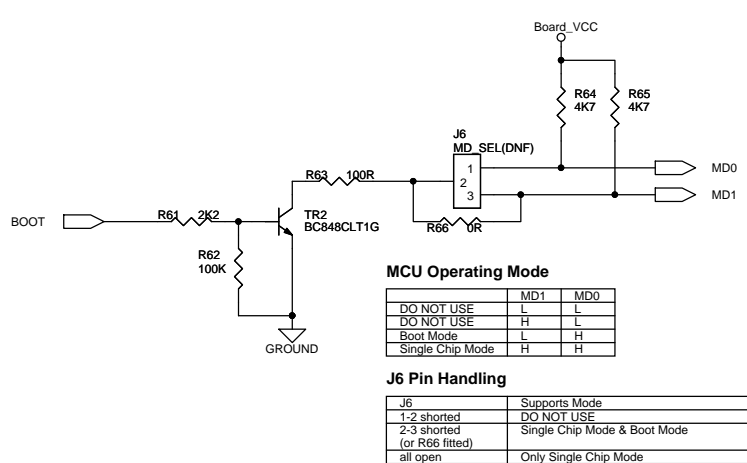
Board_VCC

R64
4K7

R65
4K7

J6
MD_SEL(DNF)

1
2
3

MD0

MD1

R63 100R

BOOT

R61 2K2

TR2
BC848CLT1G

R66 0R

R62
100K

GROUND

MCU Operating Mode

| | MD1 | MD0 |
|---|---|---|
| DO NOT USE | L | L |
| DO NOT USE | H | L |
| Boot Mode | L | H |
| Single Chip Mode | H | H |

J6 Pin Handling

| J6 | Supports Mode |
|---|---|
| 1-2 shorted | DO NOT USE |
| 2-3 shorted (or R66 fitted) | Single Chip Mode & Boot Mode |
| all open | Only Single Chip Mode |